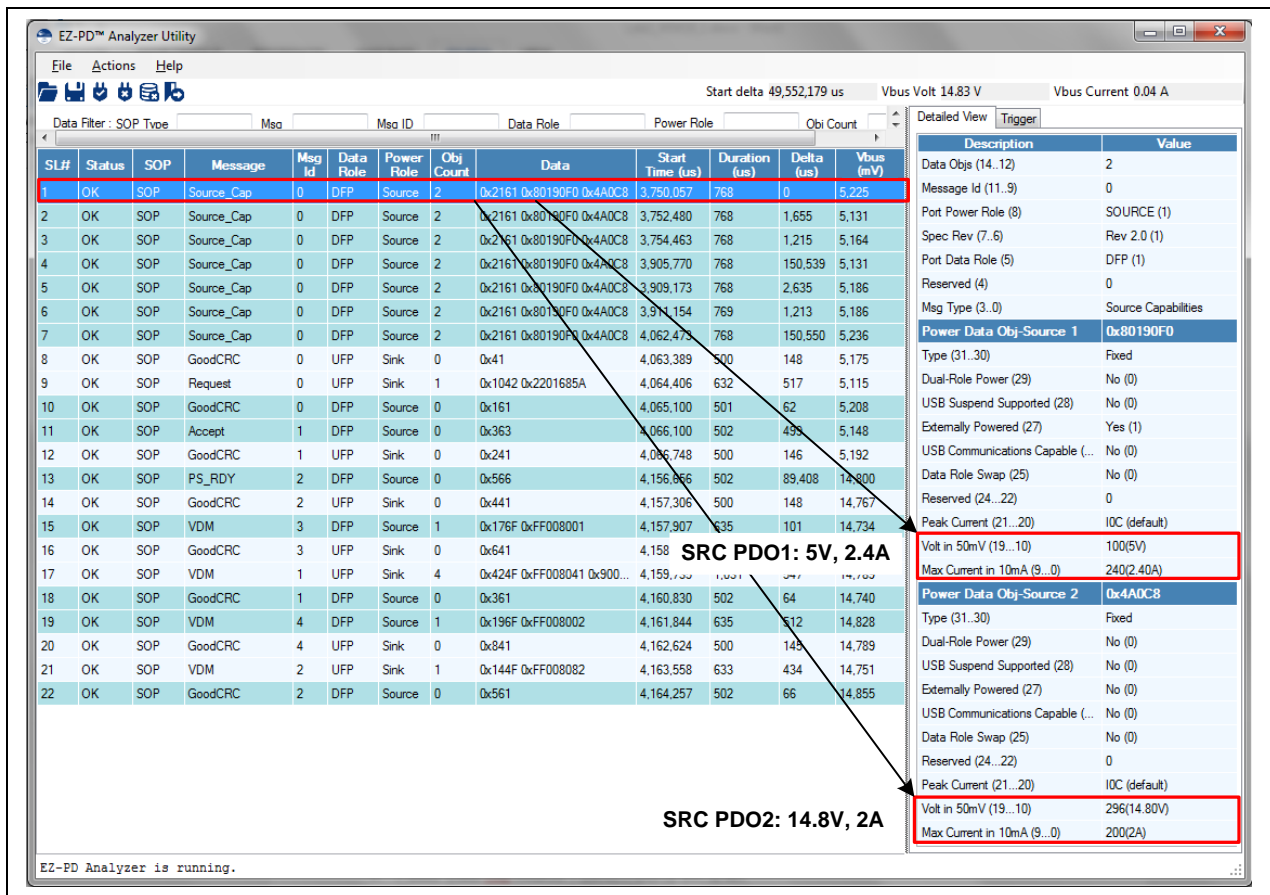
EZ-PD™ Analyzer Utility

File Actions Help

Start delta 49,552,179 us Vbus Volt 14.83 V Vbus Current 0.04 A

Data Filter : SOP Type Msg Msg ID Data Role Power Role Obj Count

| SL# | Status | SOP | Message | Msg Id | Data Role | Power Role | Obj Count | Data | Start Time (us) | Duration (us) | Delta (us) | Vbus (mV) |
|---|---|---|---|---|---|---|---|---|---|---|---|---|
| 1 | OK | SOP | Source_Cap | 0 | DFP | Source | 2 | 0x2161 0x80190F0 0x4A0C8 | 3,750,057 | 768 | 0 | 5,225 |
| 2 | OK | SOP | Source_Cap | 0 | DFP | Source | 2 | 0x2161 0x80190F0 0x4A0C8 | 3,752,480 | 768 | 1,655 | 5,131 |
| 3 | OK | SOP | Source_Cap | 0 | DFP | Source | 2 | 0x2161 0x80190F0 0x4A0C8 | 3,754,463 | 768 | 1,215 | 5,164 |
| 4 | OK | SOP | Source_Cap | 0 | DFP | Source | 2 | 0x2161 0x80190F0 0x4A0C8 | 3,905,770 | 768 | 150,539 | 5,131 |
| 5 | OK | SOP | Source_Cap | 0 | DFP | Source | 2 | 0x2161 0x80190F0 0x4A0C8 | 3,909,173 | 768 | 2,635 | 5,186 |
| 6 | OK | SOP | Source_Cap | 0 | DFP | Source | 2 | 0x2161 0x80190F0 0x4A0C8 | 3,911,154 | 769 | 1,213 | 5,186 |
| 7 | OK | SOP | Source_Cap | 0 | DFP | Source | 2 | 0x2161 0x80190F0 0x4A0C8 | 4,062,473 | 768 | 150,550 | 5,236 |
| 8 | OK | SOP | GoodCRC | 0 | UFP | Sink | 0 | 0x41 | 4,063,389 | 500 | 148 | 5,175 |
| 9 | OK | SOP | Request | 0 | UFP | Sink | 1 | 0x1042 0x2201685A | 4,064,406 | 632 | 517 | 5,115 |
| 10 | OK | SOP | GoodCRC | 0 | DFP | Source | 0 | 0x161 | 4,065,100 | 501 | 62 | 5,208 |
| 11 | OK | SOP | Accept | 1 | DFP | Source | 0 | 0x363 | 4,066,100 | 502 | 499 | 5,148 |
| 12 | OK | SOP | GoodCRC | 1 | UFP | Sink | 0 | 0x241 | 4,066,748 | 500 | 146 | 5,192 |
| 13 | OK | SOP | PS_RDY | 2 | DFP | Source | 0 | 0x566 | 4,156,656 | 502 | 89,408 | 14,800 |
| 14 | OK | SOP | GoodCRC | 2 | UFP | Sink | 0 | 0x441 | 4,157,306 | 500 | 148 | 14,767 |
| 15 | OK | SOP | VDM | 3 | DFP | Source | 1 | 0x176F 0xFF008001 | 4,157,907 | 635 | 101 | 14,734 |
| 16 | OK | SOP | GoodCRC | 3 | UFP | Sink | 0 | 0x641 | 4,158 | | | |
| 17 | OK | SOP | VDM | 1 | UFP | Sink | 4 | 0x424F 0xFF008041 0x900... | 4,159,7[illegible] | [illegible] | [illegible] | 14,7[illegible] |
| 18 | OK | SOP | GoodCRC | 1 | DFP | Source | 0 | 0x361 | 4,160,830 | 502 | 64 | 14,740 |
| 19 | OK | SOP | VDM | 4 | DFP | Source | 1 | 0x196F 0xFF008002 | 4,161,844 | 635 | 512 | 14,828 |
| 20 | OK | SOP | GoodCRC | 4 | UFP | Sink | 0 | 0x841 | 4,162,624 | 500 | 145 | 14,789 |
| 21 | OK | SOP | VDM | 2 | UFP | Sink | 1 | 0x144F 0xFF008082 | 4,163,558 | 633 | 434 | 14,751 |
| 22 | OK | SOP | GoodCRC | 2 | DFP | Source | 0 | 0x561 | 4,164,257 | 502 | 66 | 14,855 |

SRC PDO1: 5V, 2.4A

SRC PDO2: 14.8V, 2A

Detailed View Trigger

| Description | Value |
|---|---|
| Data Objs (14..12) | 2 |
| Message Id (11..9) | 0 |
| Port Power Role (8) | SOURCE (1) |
| Spec Rev (7..6) | Rev 2.0 (1) |
| Port Data Role (5) | DFP (1) |
| Reserved (4) | 0 |
| Msg Type (3..0) | Source Capabilities |
| Power Data Obj-Source 1 | 0x80190F0 |
| Type (31..30) | Fixed |
| Dual-Role Power (29) | No (0) |
| USB Suspend Supported (28) | No (0) |
| Externally Powered (27) | Yes (1) |
| USB Communications Capable (... | No (0) |
| Data Role Swap (25) | No (0) |
| Reserved (24...22) | 0 |
| Peak Current (21...20) | I0C (default) |
| Volt in 50mV (19...10) | 100(5V) |
| Max Current in 10mA (9...0) | 240(2.40A) |
| Power Data Obj-Source 2 | 0x4A0C8 |
| Type (31..30) | Fixed |
| Dual-Role Power (29) | No (0) |
| USB Suspend Supported (28) | No (0) |
| Externally Powered (27) | No (0) |
| USB Communications Capable (... | No (0) |
| Data Role Swap (25) | No (0) |
| Reserved (24...22) | 0 |
| Peak Current (21...20) | I0C (default) |
| Volt in 50mV (19...10) | 296(14.80V) |
| Max Current in 10mA (9...0) | 200(2A) |

EZ-PD Analyzer is running.